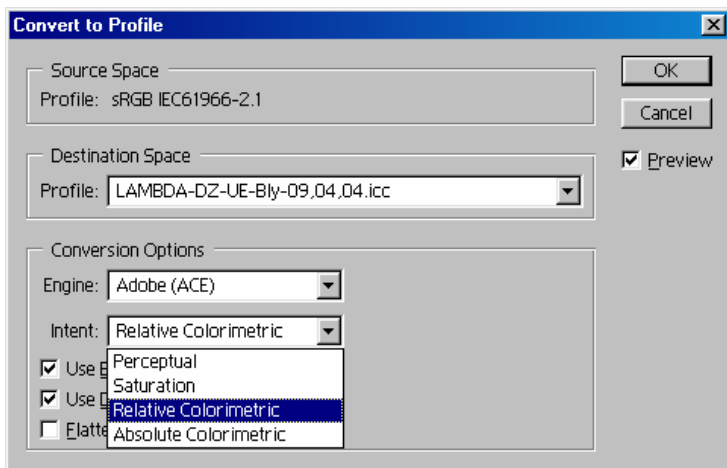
Convert to Profile

Source Space
Profile: sRGB IEC61966-2.1

Destination Space
Profile: LAMBDA-DZ-UE-Bly-09,04,04.icc

Conversion Options
Engine: Adobe (ACE)

Intent: Relative Colorimetric

Use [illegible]
Use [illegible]
Flatte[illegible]

Perceptual
Saturation
Relative Colorimetric
Absolute Colorimetric

OK
Cancel
Preview